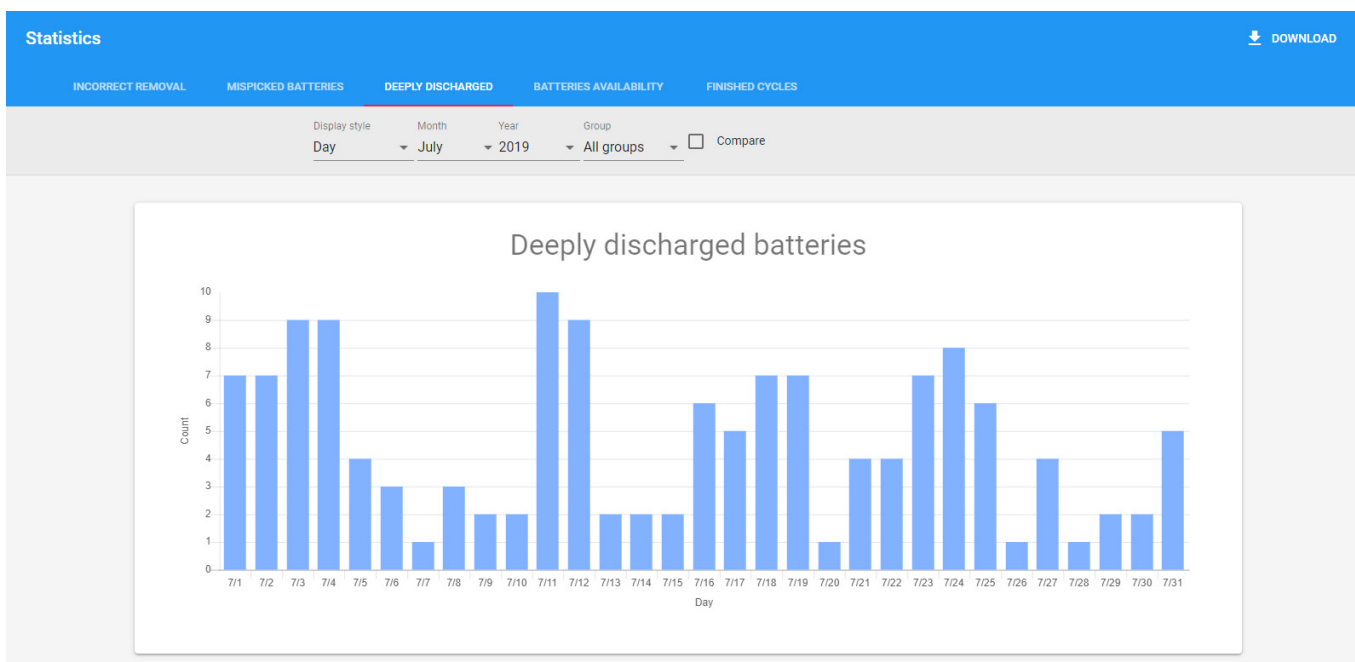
Statistics

DOWNLOAD

INCORRECT REMOVAL MISPICKED BATTERIES DEEPLY DISCHARGED BATTERIES AVAILABILITY FINISHED CYCLES

Display style
Day

Month
July

Year
2019

Group
All groups

Compare

Deeply discharged batteries

10
9
8
7
6
5
4
3
2
1
0

Count

7/1 7/2 7/3 7/4 7/5 7/6 7/7 7/8 7/9 7/10 7/11 7/12 7/13 7/14 7/15 7/16 7/17 7/18 7/19 7/20 7/21 7/22 7/23 7/24 7/25 7/26 7/27 7/28 7/29 7/30 7/31

Day